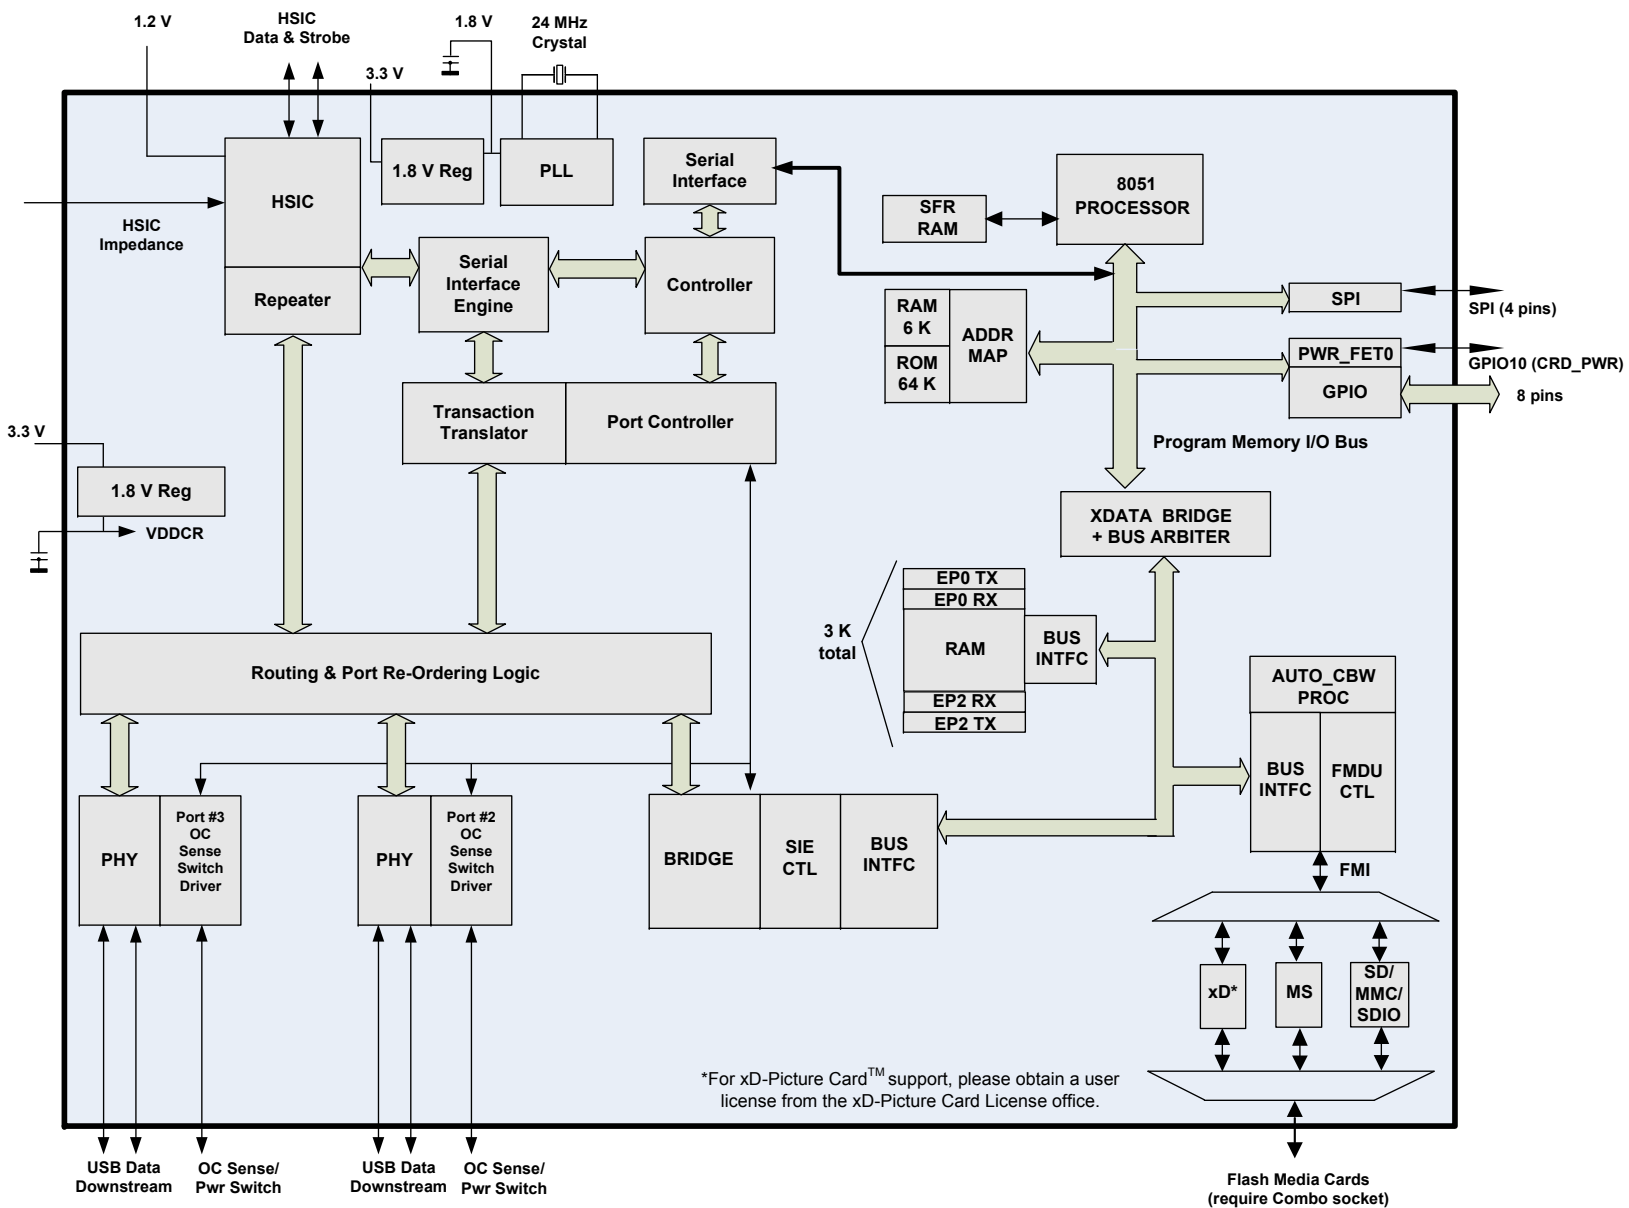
1.2 V

HSIC
Data & Strobe

1.8 V

24 MHz
Crystal

3.3 V

1.8 V Reg

PLL

Serial
Interface

HSIC

HSIC
Impedance

SFR
RAM

8051
PROCESSOR

Serial
Interface
Engine

Controller

Repeater

SPI

SPI (4 pins)

RAM
6 K

ROM
64 K

ADDR
MAP

PWR_FET0

GPIO10 (CRD_PWR)

GPIO

8 pins

Transaction
Translator

Port Controller

Program Memory I/O Bus

3.3 V

1.8 V Reg

VDDCR

XDATA BRIDGE
+ BUS ARBITER

EP0 TX
EP0 RX

3 K
total

RAM

BUS
INTFC

EP2 RX
EP2 TX

Routing & Port Re-Ordering Logic

AUTO_CBW
PROC

BUS
INTFC

FMDU
CTL

PHY

Port #3
OC
Sense
Switch
Driver

PHY

Port #2
OC
Sense
Switch
Driver

BRIDGE

SIE
CTL

BUS
INTFC

FMI

xD*

MS

SD/
MMC/
SDIO

*For xD-Picture Card$^{TM}$ support, please obtain a user license from the xD-Picture Card License office.

USB Data
Downstream

OC Sense/
Pwr Switch

USB Data
Downstream

OC Sense/
Pwr Switch

Flash Media Cards
(require Combo socket)